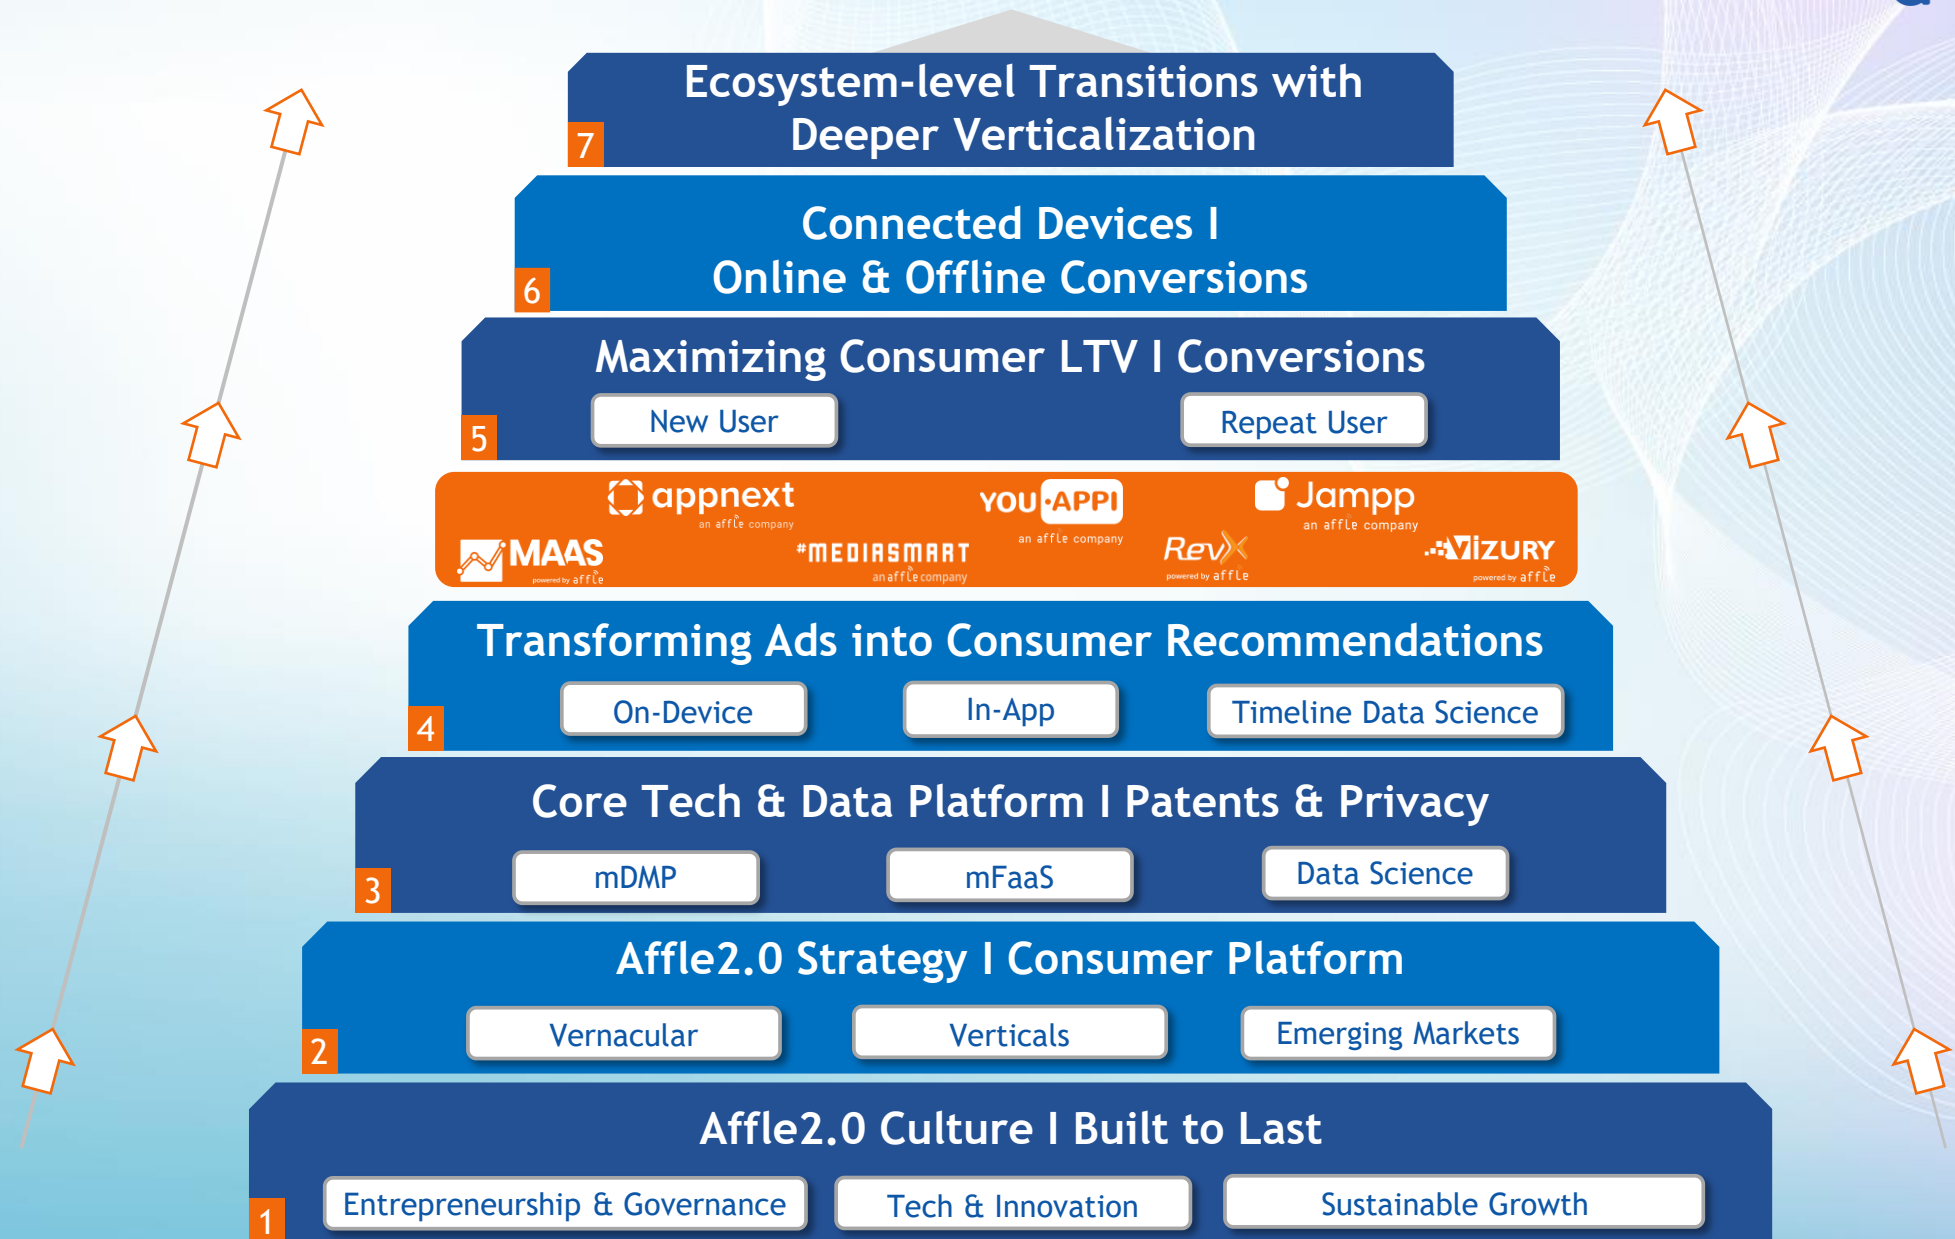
Ecosystem-level Transitions with Deeper Verticalization
7

Connected Devices I Online & Offline Conversions
6

Maximizing Consumer LTV I Conversions
New User
Repeat User
5

appnext an affle company
YOU APPI an affle company
Jampp an affle company
MAAS powered by affle
#MEDIASMART an affle company
RevX powered by affle
VIZURY powered by affle

Transforming Ads into Consumer Recommendations
On-Device
In-App
Timeline Data Science
4

Core Tech & Data Platform I Patents & Privacy
mDMP
mFaaS
Data Science
3

Affle2.0 Strategy I Consumer Platform
Vernacular
Verticals
Emerging Markets
2

Affle2.0 Culture I Built to Last
Entrepreneurship & Governance
Tech & Innovation
Sustainable Growth
1